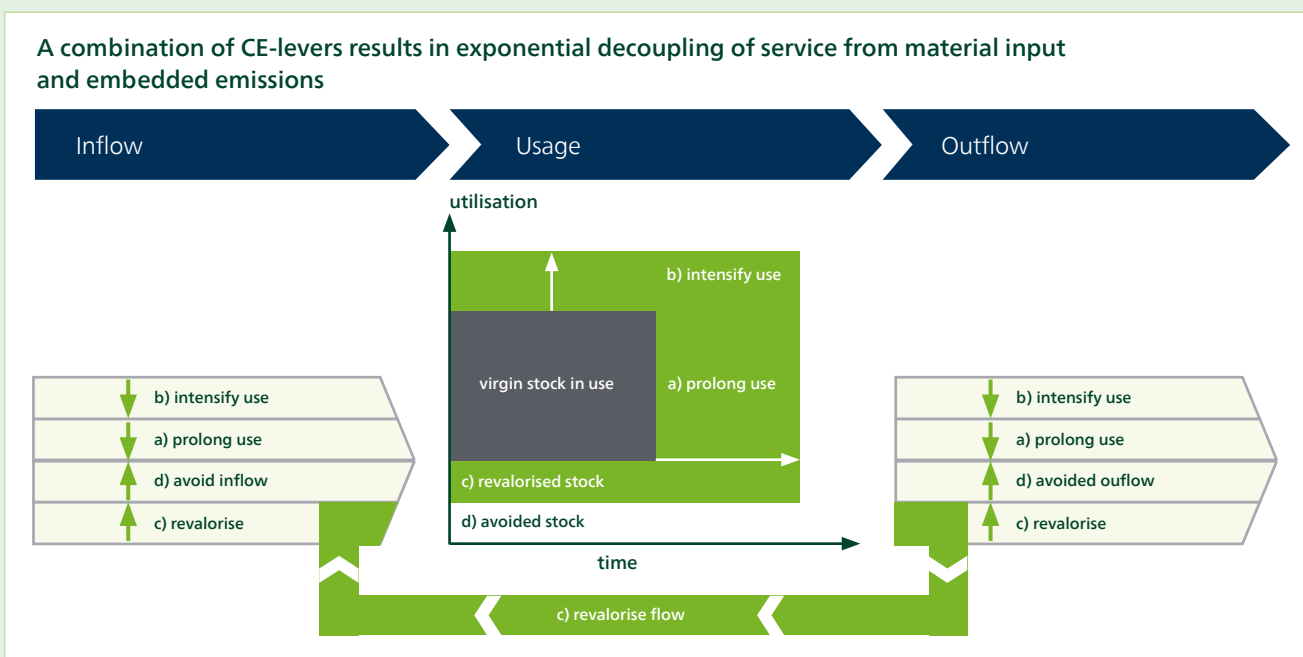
A combination of CE-levers results in exponential decoupling of service from material input and embedded emissions

Inflow

Usage

Outflow

utilisation

b) intensify use

virgin stock in use

a) prolong use

c) revalorised stock

d) avoided stock

time

b) intensify use

a) prolong use

d) avoid inflow

c) revalorise

b) intensify use

a) prolong use

d) avoided ouflow

c) revalorise

c) revalorise flow